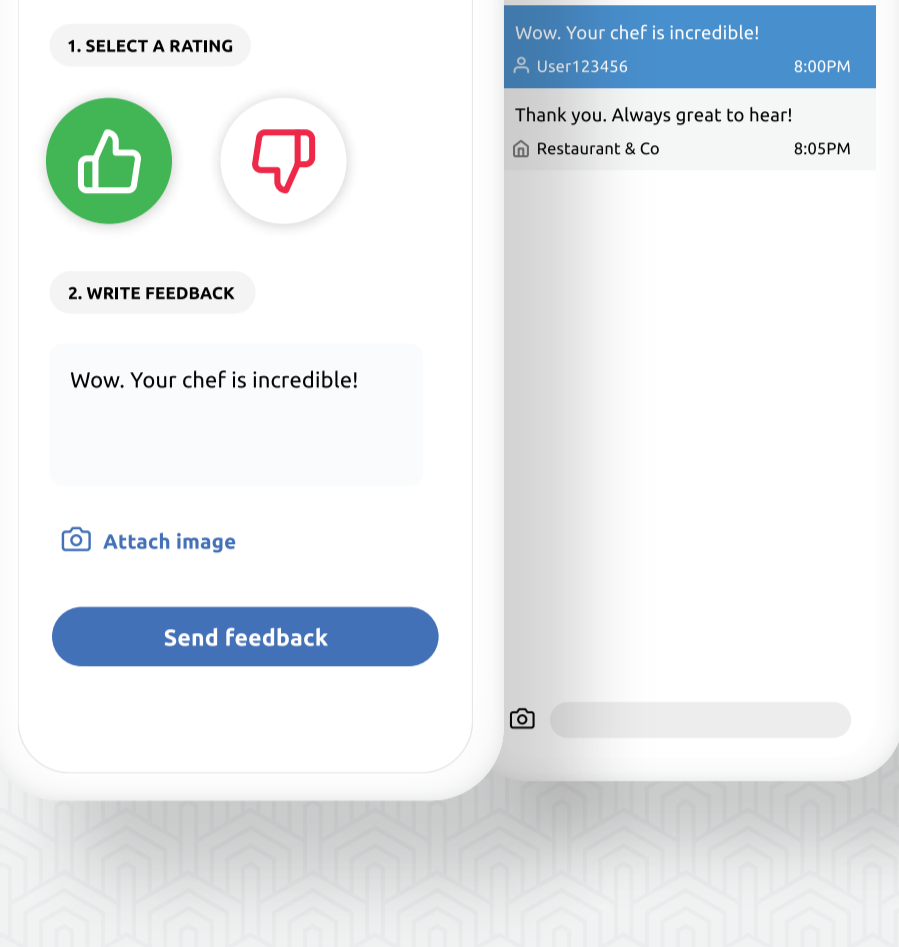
1. SELECT A RATING

2. WRITE FEEDBACK

Wow. Your chef is incredible!

Attach image

Send feedback

Wow. Your chef is incredible!
User123456 8:00PM

Thank you. Always great to hear!
Restaurant & Co 8:05PM